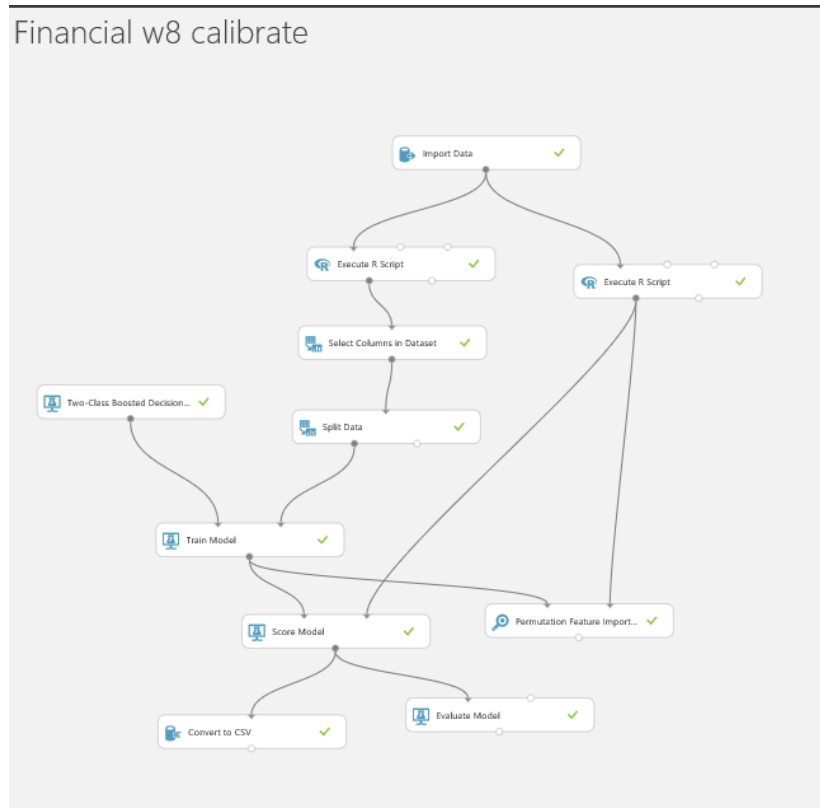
Financial w8 calibrate

Import Data

Execute R Script

Execute R Script

Select Columns in Dataset

Two-Class Boosted Decision...

Split Data

Train Model

Score Model

Permutation Feature Import...

Convert to CSV

Evaluate Model